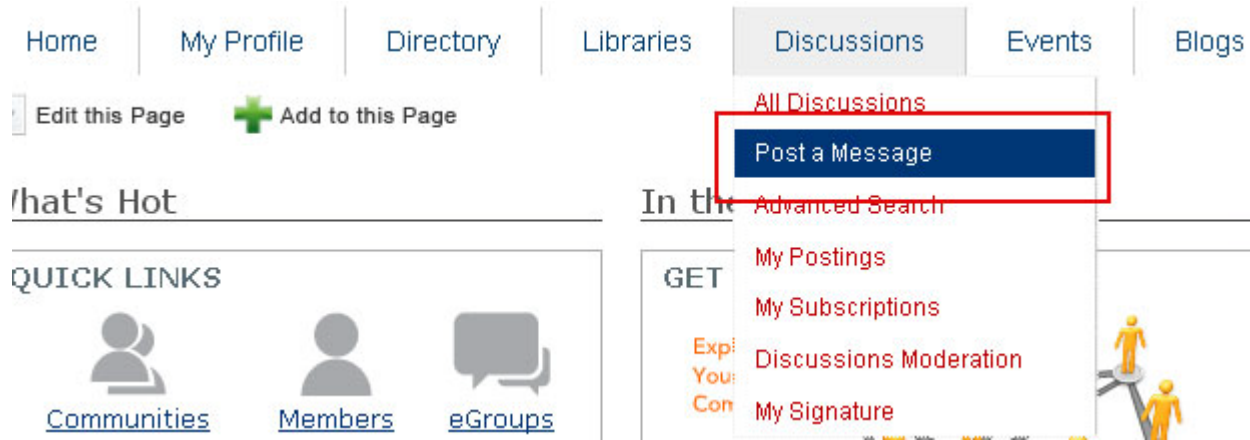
Home | My Profile | Directory | Libraries | Discussions | Events | Blogs

Edit this Page
Add to this Page

All Discussions
Post a Message
Advanced Search
My Postings
My Subscriptions
Discussions Moderation
My Signature

/hat's Hot

QUICK LINKS

Communities
Members
eGroups

In th

GET

Expl
You
Com